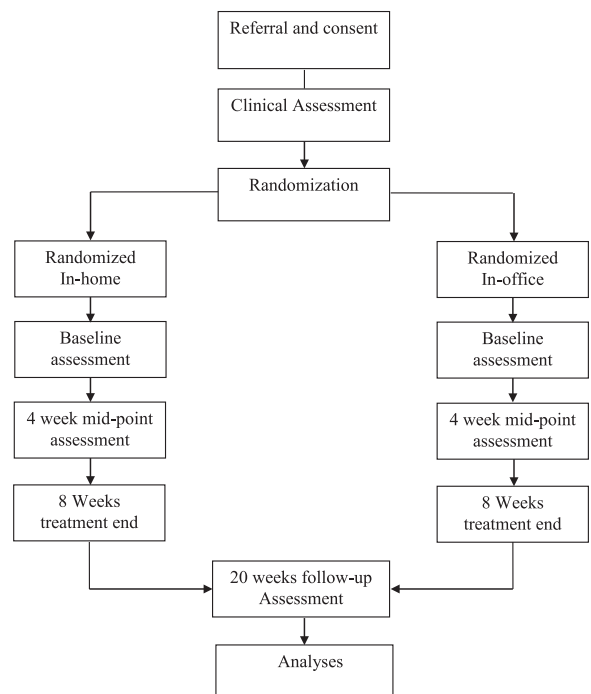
Referral and consent

Clinical Assessment

Randomization

Randomized In-home

Baseline assessment

4 week mid-point assessment

8 Weeks treatment end

Randomized In-office

Baseline assessment

4 week mid-point assessment

8 Weeks treatment end

20 weeks follow-up Assessment

Analyses